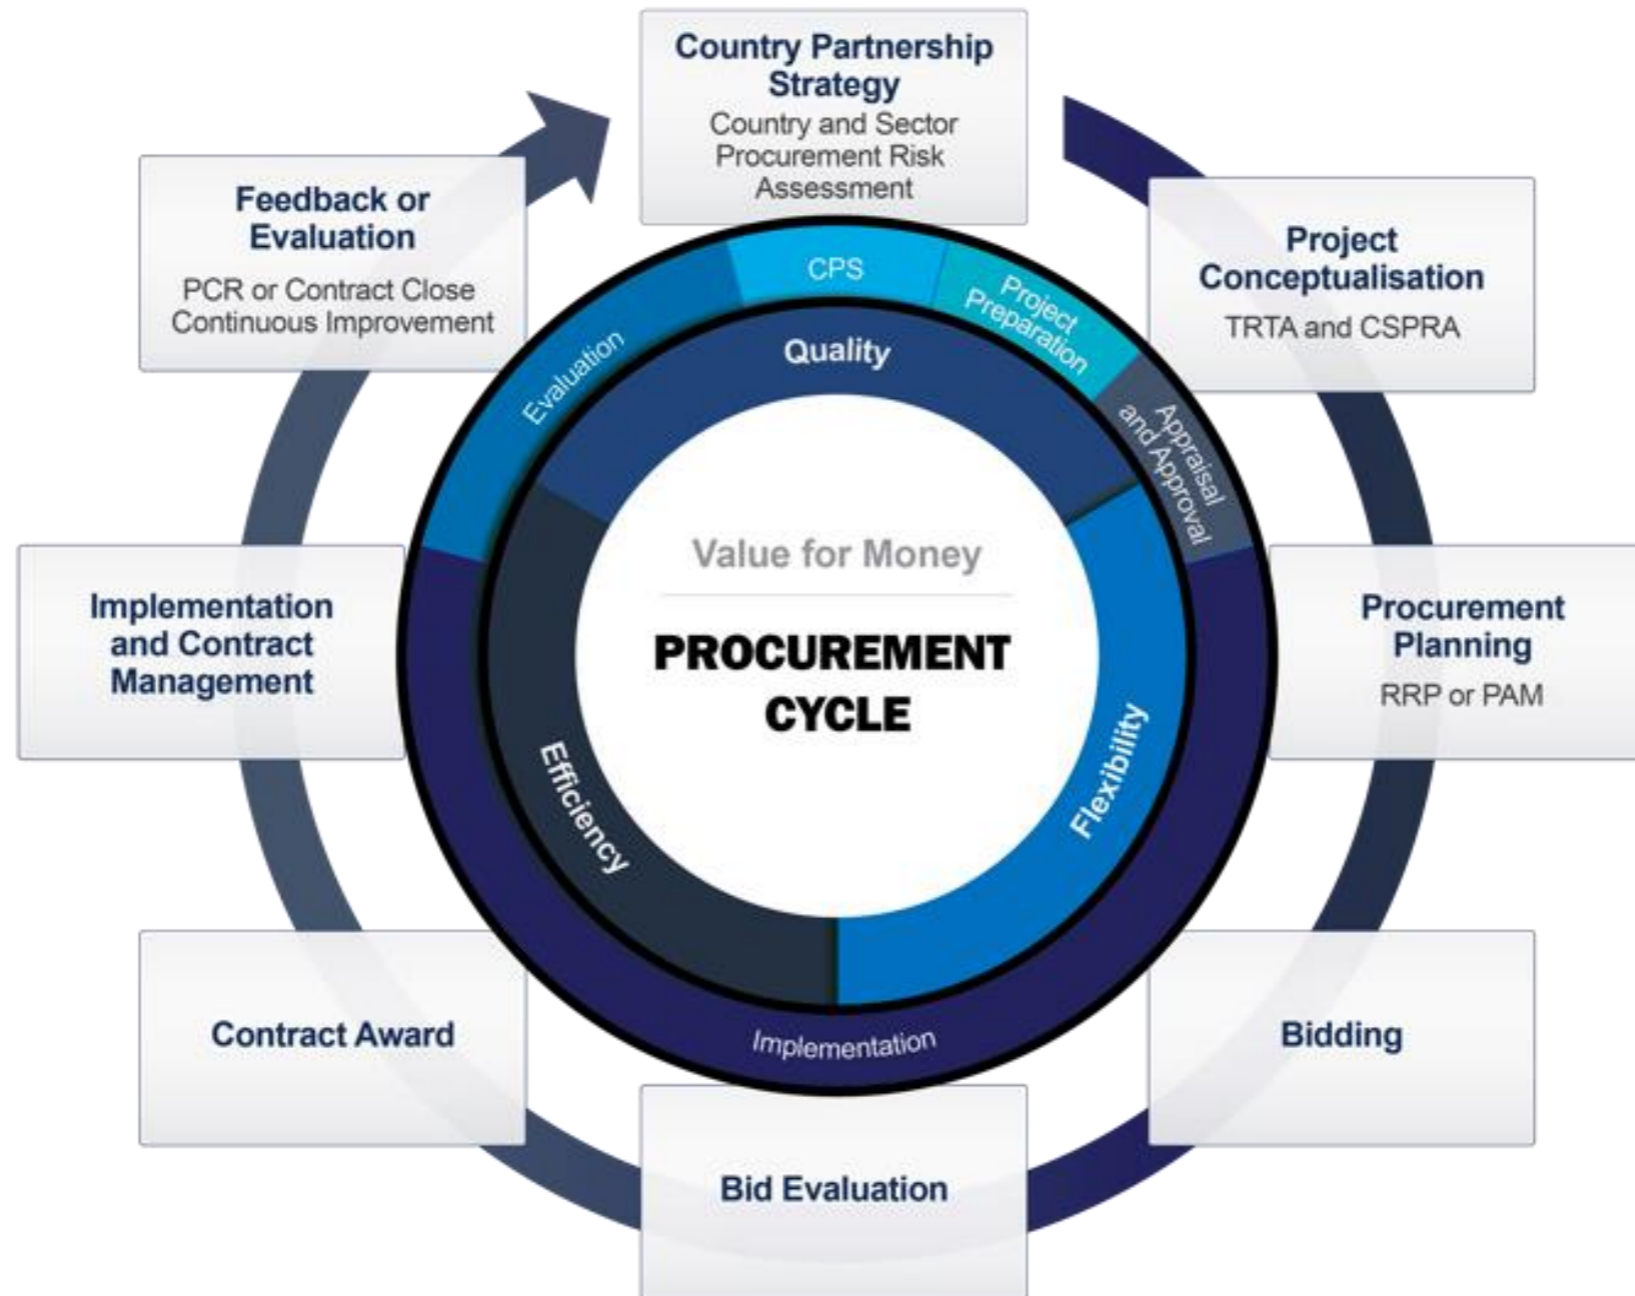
Country Partnership Strategy
Country and Sector Procurement Risk Assessment

Project Conceptualisation
TRTA and CSPRA

Procurement Planning
RRP or PAM

Bidding

Bid Evaluation

Contract Award

Implementation and Contract Management

Feedback or Evaluation
PCR or Contract Close Continuous Improvement

CPS
Project Preparation
Appraisal and Approval
Implementation
Evaluation

Quality
Flexibility
Efficiency

Value for Money

PROCUREMENT CYCLE